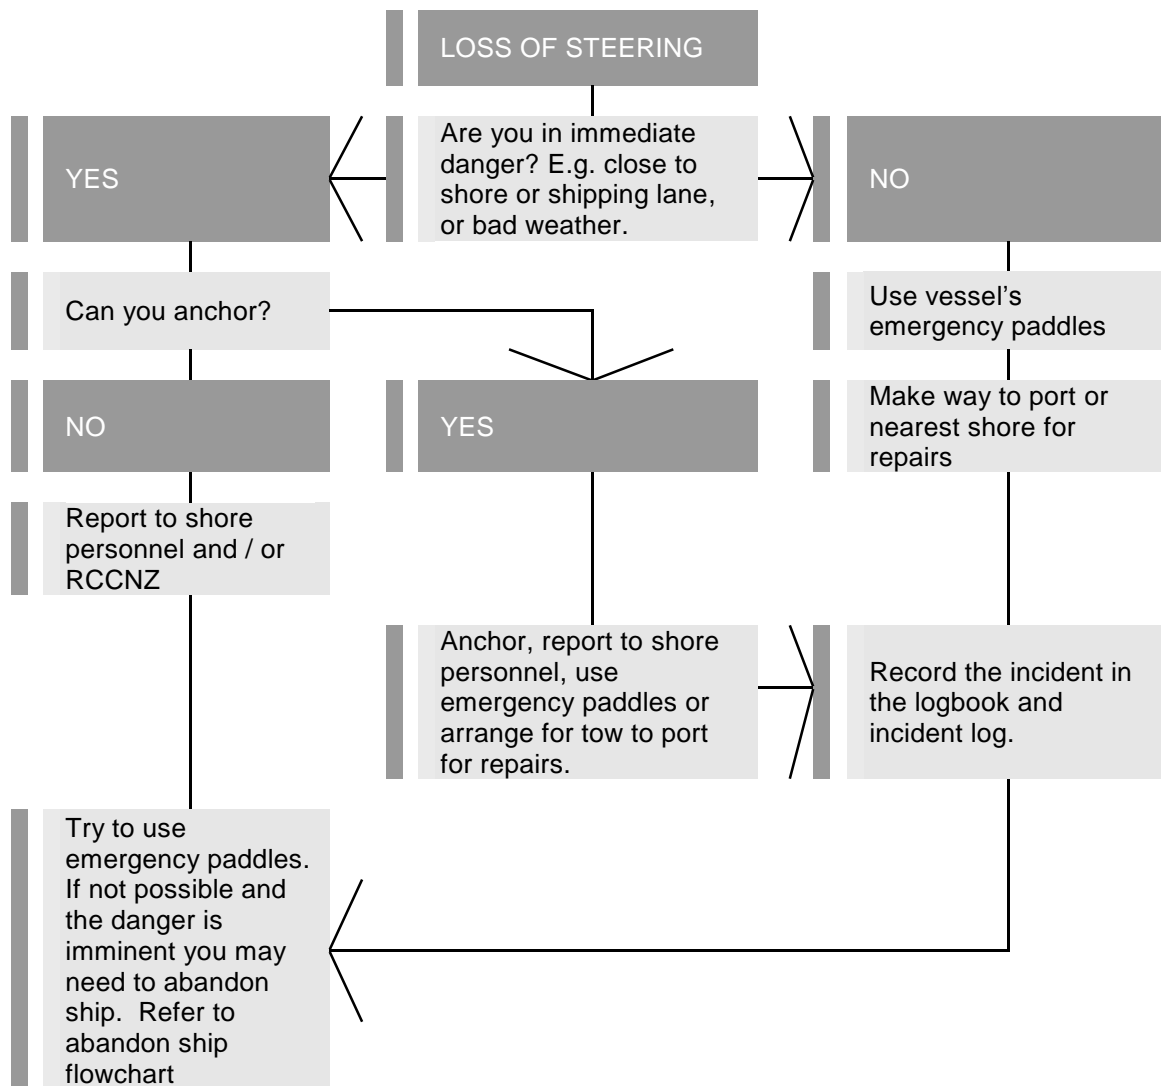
LOSS OF STEERING

YES

Are you in immediate danger? E.g. close to shore or shipping lane, or bad weather.

NO

Can you anchor?

Use vessel's emergency paddles

NO

YES

Make way to port or nearest shore for repairs

Report to shore personnel and / or RCCNZ

Anchor, report to shore personnel, use emergency paddles or arrange for tow to port for repairs.

Record the incident in the logbook and incident log.

Try to use emergency paddles. If not possible and the danger is imminent you may need to abandon ship. Refer to abandon ship flowchart